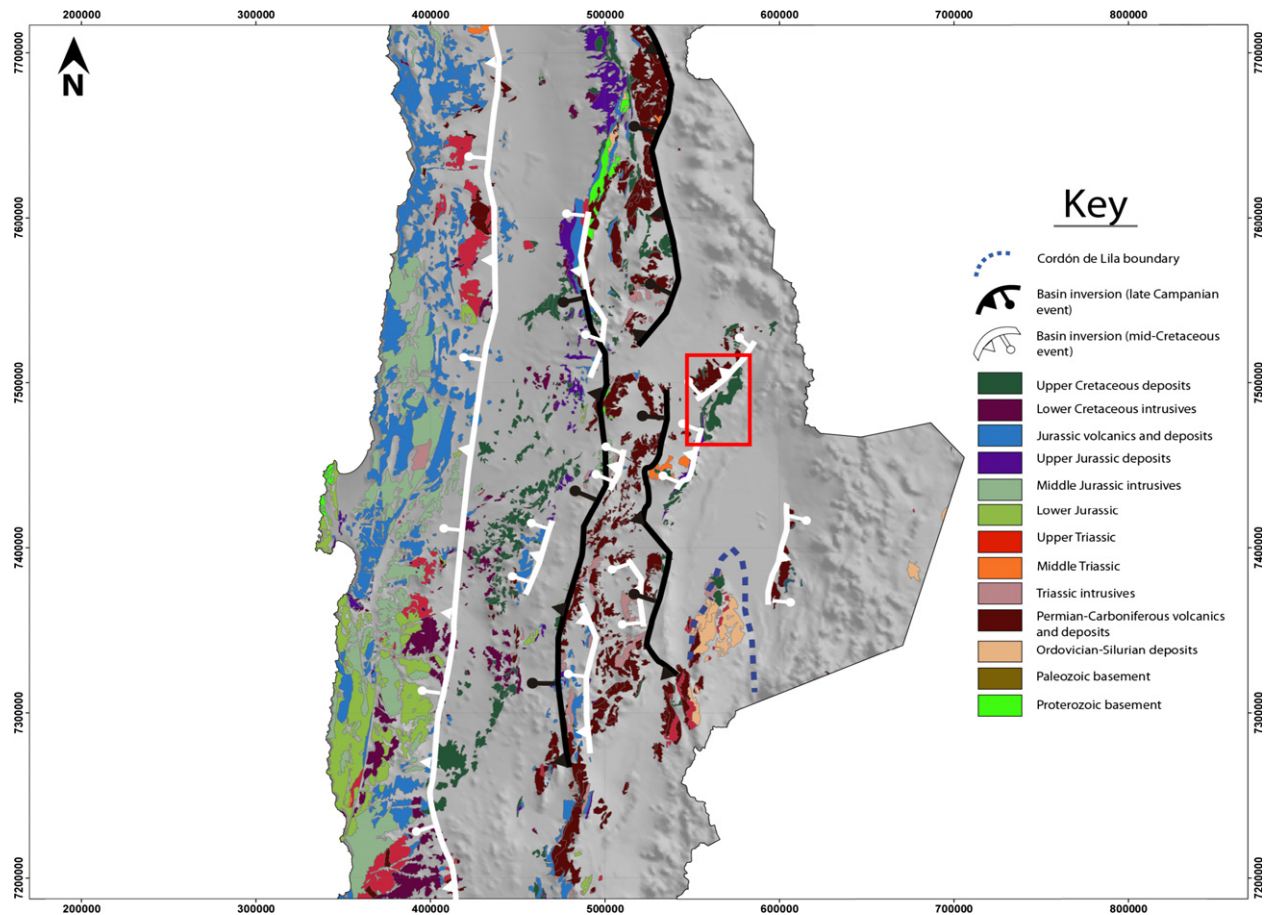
200000 300000 400000 500000 600000 700000 800000

7700000 7600000 7500000 7400000 7300000 7200000

N

Key

Cordón de Lila boundary

Basin inversion (late Campanian event)

Basin inversion (mid-Cretaceous event)

Upper Cretaceous deposits

Lower Cretaceous intrusives

Jurassic volcanics and deposits

Upper Jurassic deposits

Middle Jurassic intrusives

Lower Jurassic

Upper Triassic

Middle Triassic

Triassic intrusives

Permian-Carboniferous volcanics and deposits

Ordovician-Silurian deposits

Paleozoic basement

Proterozoic basement

200000 300000 400000 500000 600000 700000 800000

7700000 7600000 7500000 7400000 7300000 7200000